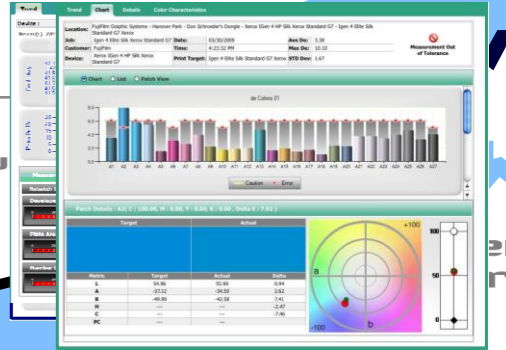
Trend | Chart | Details | Color Characteristics

| Location: | FujiFilm Graphic Systems - Hanover Park - Dan Schroeder's Dongle - Xerox iGen 4 HP Silk Xerox Standard G7 - Igen 4 Elite Silk Standard G7 Xerox | | | | |
|---|---|---|---|---|---|
| Job: | Igen 4 Elite Silk Xerox Standard G7 | Date: | 03/30/2009 | Ave De: | 3.39 |
| Customer: | FujiFilm | Time: | 4:23:32 PM | Max De: | 10.10 |
| Device: | Xerox iGen 4 HP Silk Xerox Standard G7 | Print Target: | Igen 4 Elite Silk Standard G7 Xerox | STD Dev: | 1.67 |

Measurement Out of Tolerance

Chart | List | Patch View

de Colors 07

A1 A2 A3 A4 A5 A6 A7 A8 A9 A10 A11 A12 A13 A14 A15 A16 A17 A18 A19 A20 A21 A22 A23 A24 A25 A26 A27

Caution | Error

Patch Details : A2, C : 100.00, M : 0.00, Y : 0.00, K : 0.00 , Delta E : 7.92 )

Target | Actual

| Metric | Target | Actual | Delta |
|---|---|---|---|
| L | 54.96 | 55.90 | 0.94 |
| A | -37.12 | -34.50 | 2.62 |
| B | -49.99 | -42.58 | 7.41 |
| H | --- | --- | -2.47 |
| C | --- | --- | -7.46 |
| PC | --- | --- | |

+100
a
b
-100
100
50
0

Trend
Device :
Measure